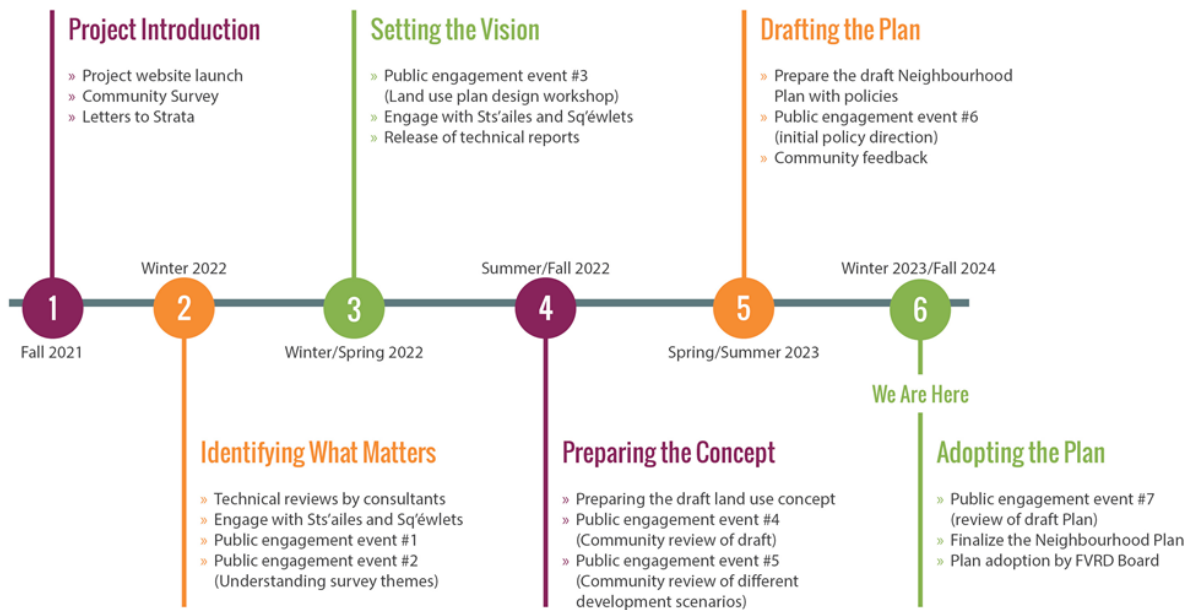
Project Introduction

» Project website launch
» Community Survey
» Letters to Strata

Setting the Vision

» Public engagement event #3 (Land use plan design workshop)
» Engage with Sts'ailes and Sq'éwlets
» Release of technical reports

Drafting the Plan

» Prepare the draft Neighbourhood Plan with policies
» Public engagement event #6 (initial policy direction)
» Community feedback

Winter 2022

Summer/Fall 2022

Winter 2023/Fall 2024

1

2

3

4

5

6

Fall 2021

Winter/Spring 2022

Spring/Summer 2023

We Are Here

Identifying What Matters

» Technical reviews by consultants
» Engage with Sts'ailes and Sq'éwlets
» Public engagement event #1
» Public engagement event #2 (Understanding survey themes)

Preparing the Concept

» Preparing the draft land use concept
» Public engagement event #4 (Community review of draft)
» Public engagement event #5 (Community review of different development scenarios)

Adopting the Plan

» Public engagement event #7 (review of draft Plan)
» Finalize the Neighbourhood Plan
» Plan adoption by FVRD Board